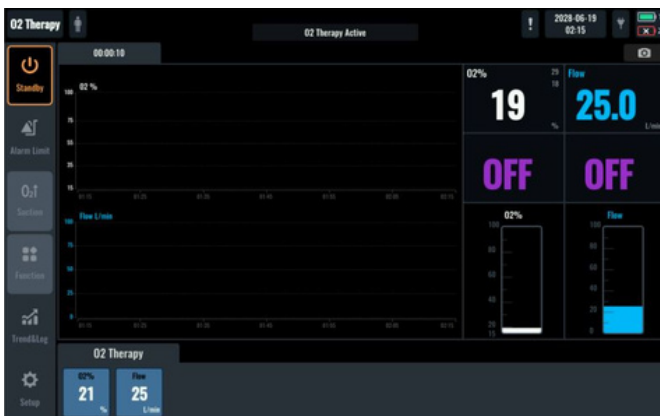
O2 Therapy
O2 Therapy Active
!
2028-06-19
02:15
Standby
Alarm Limit
Suction
Function
Trend&Log
Setup
00:00:10
100 O2 %
75
50
35
15
Flow L/min
O2%
25
18
19
%
Flow
25.0
L/min
OFF
OFF
O2%
100
80
60
40
20
15
Flow
100
80
60
40
20
0
O2 Therapy
O2%
21
%
Flow
25
L/min